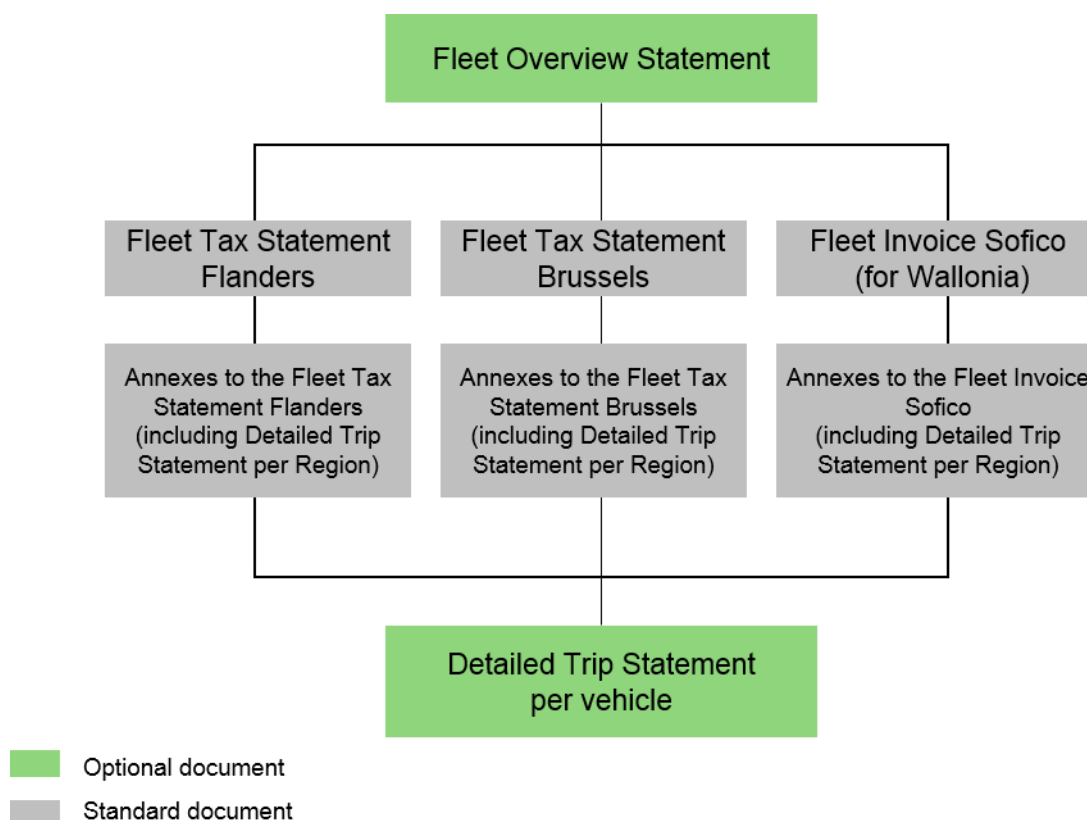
Fleet Overview Statement

Fleet Tax Statement Flanders

Fleet Tax Statement Brussels

Fleet Invoice Sofico (for Wallonia)

Annexes to the Fleet Tax Statement Flanders (including Detailed Trip Statement per Region)

Annexes to the Fleet Tax Statement Brussels (including Detailed Trip Statement per Region)

Annexes to the Fleet Invoice Sofico (including Detailed Trip Statement per Region)

Detailed Trip Statement per vehicle

Optional document

Standard document